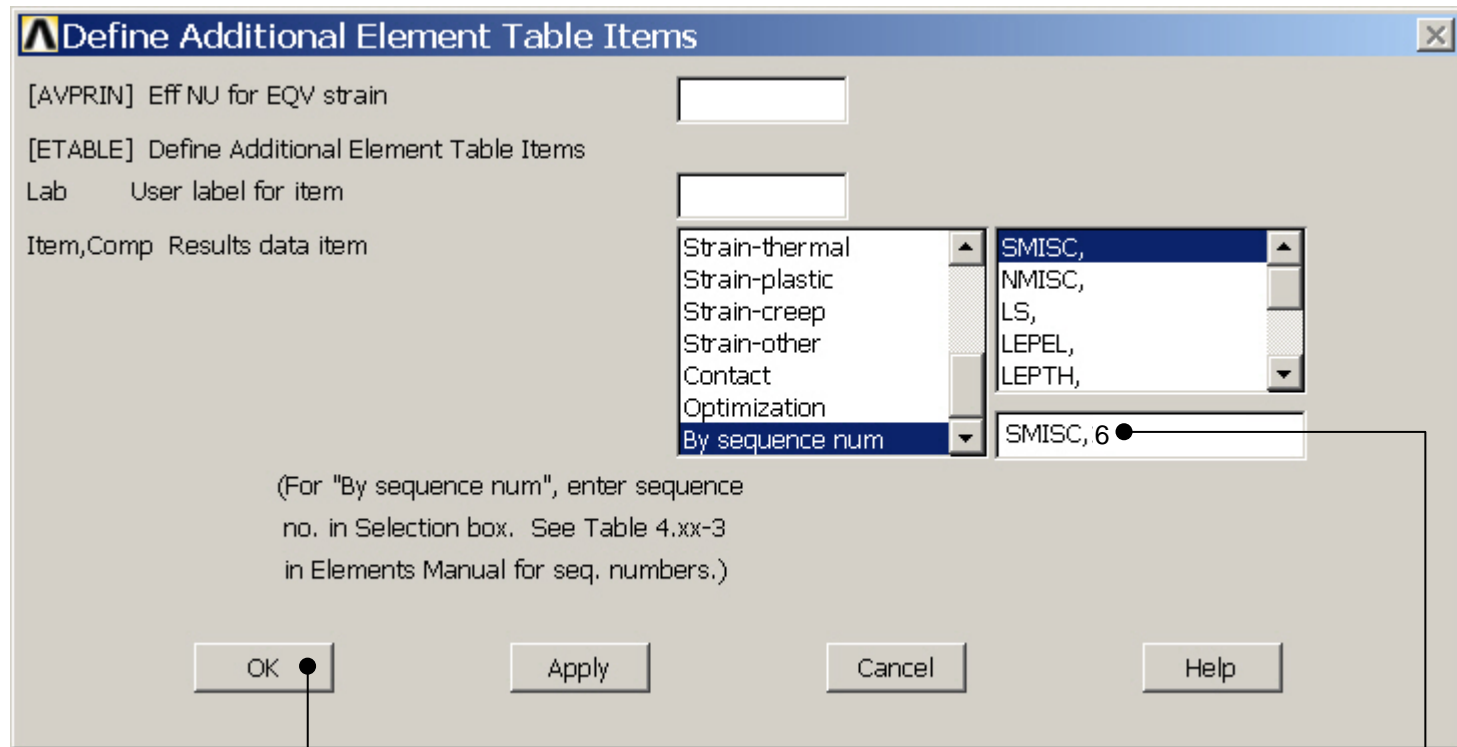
Define Additional Element Table Items

[AVPRIN] Eff NU for EQV strain

[ETABLE] Define Additional Element Table Items

Lab User label for item

Item,Comp Results data item

Strain-thermal
Strain-plastic
Strain-creep
Strain-other
Contact
Optimization
By sequence num

SMISC,
NMISC,
LS,
LEPEL,
LEPTH,

SMISC, 6

(For "By sequence num", enter sequence no. in Selection box. See Table 4.xx-3 in Elements Manual for seq. numbers.)

OK

Apply

Cancel

Help